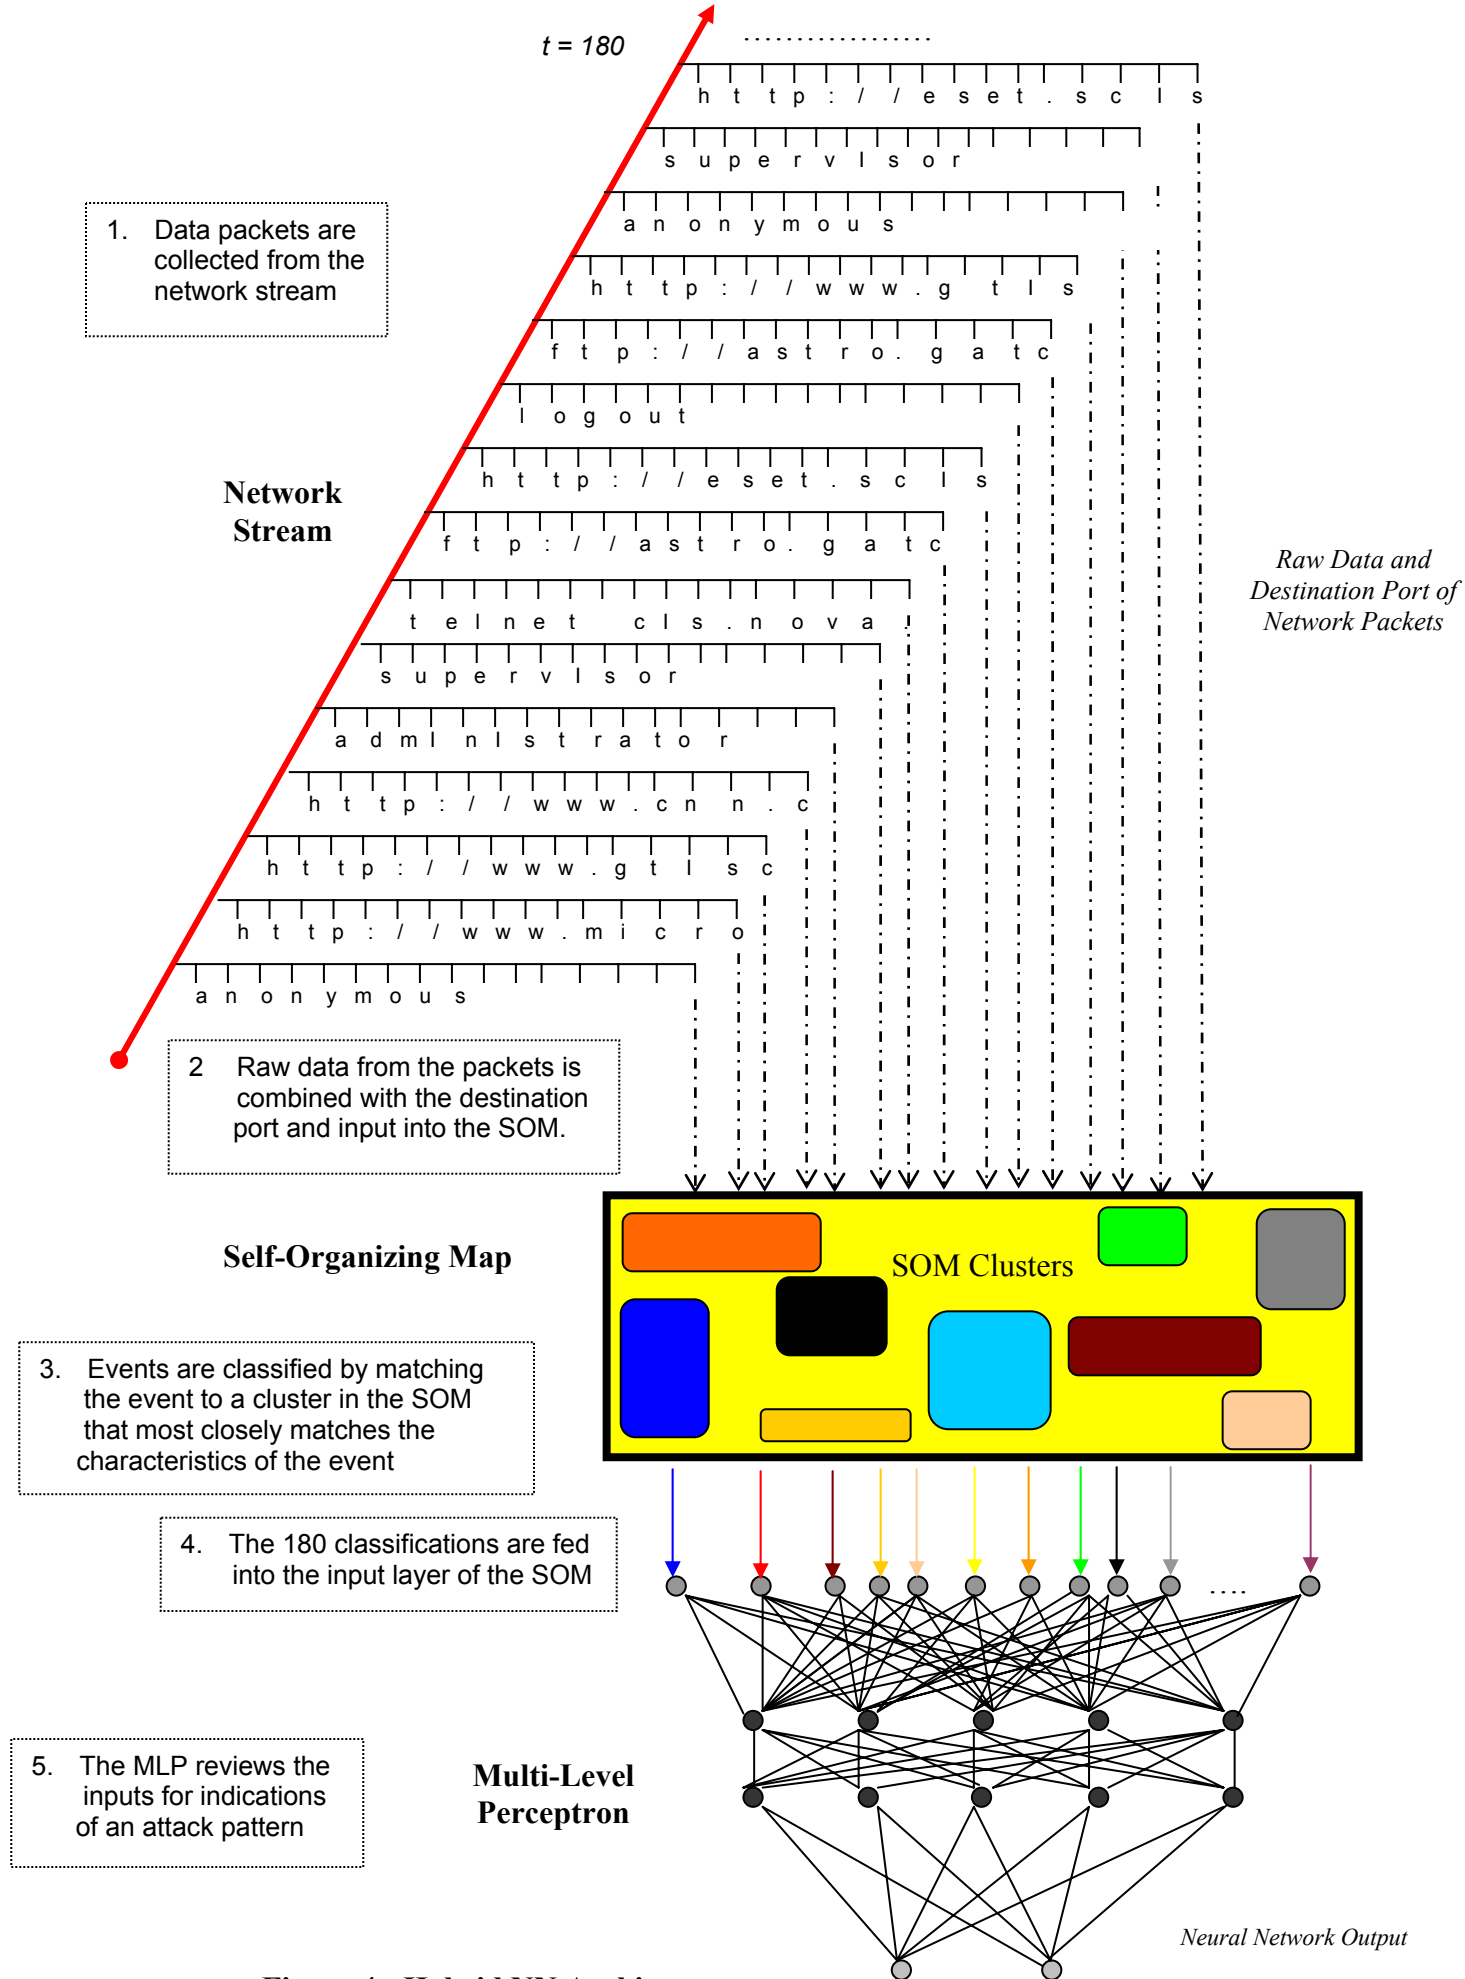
t = 180

h t t p : / / e s e t . s c l s

s u p e r v l s o r

a n o n y m o u s

h t t p : / / w w w . g t l s

f t p : / / a s t r o . g a t c

l o g o u t

h t t p : / / e s e t . s c l s

f t p : / / a s t r o . g a t c

t e l n e t c l s . n o v a

s u p e r v l s o r

a d m l n l s t r a t o r

h t t p : / / w w w . c n n . c

h t t p : / / w w w . g t l s c

h t t p : / / w w w . m i c r o

a n o n y m o u s

1. Data packets are collected from the network stream

Network Stream

Raw Data and Destination Port of Network Packets

2 Raw data from the packets is combined with the destination port and input into the SOM.

Self-Organizing Map

SOM Clusters

3. Events are classified by matching the event to a cluster in the SOM that most closely matches the characteristics of the event

4. The 180 classifications are fed into the input layer of the SOM

....

5. The MLP reviews the inputs for indications of an attack pattern

Multi-Level Perceptron

Neural Network Output

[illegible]